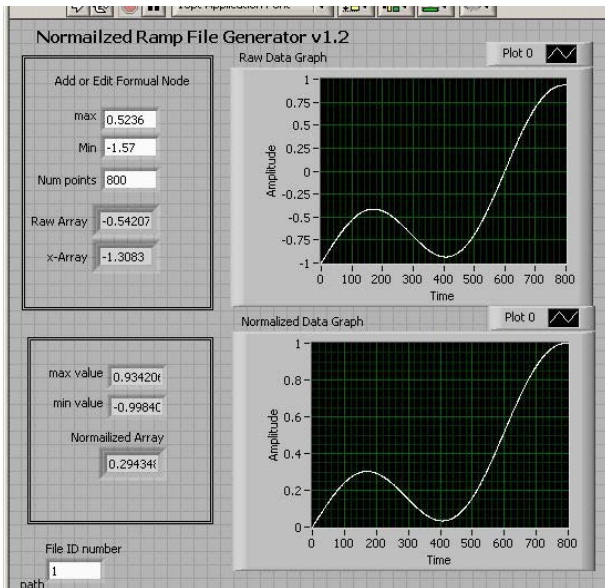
13pt Application Font

Normailzed Ramp File Generator v1.2

Add or Edit Formual Node

max 0.5236

Min -1.57

Num points 800

Raw Array -0.54207

x-Array -1.3083

Raw Data Graph

Plot 0

1
0.75
0.5
0.25
0
-0.25
-0.5
-0.75
-1

Amplitude

0 100 200 300 400 500 600 700 800

Time

max value 0.93420

min value -0.99840

Normalized Array

0.29434

Normalized Data Graph

Plot 0

1
0.8
0.6
0.4
0.2
0

Amplitude

0 100 200 300 400 500 600 700 800

Time

File ID number

1

path